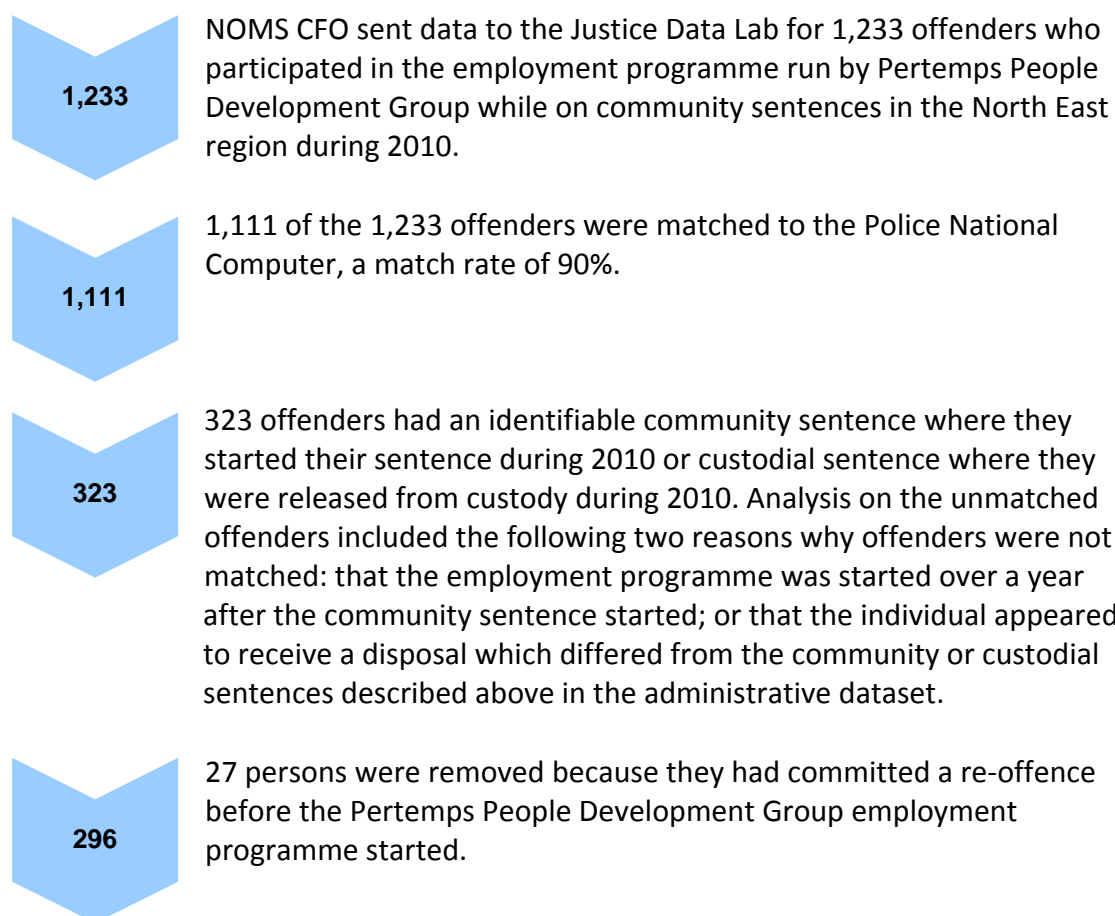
1,233

NOMS CFO sent data to the Justice Data Lab for 1,233 offenders who participated in the employment programme run by Pertemps People Development Group while on community sentences in the North East region during 2010.

1,111

1,111 of the 1,233 offenders were matched to the Police National Computer, a match rate of 90%.

323

323 offenders had an identifiable community sentence where they started their sentence during 2010 or custodial sentence where they were released from custody during 2010. Analysis on the unmatched offenders included the following two reasons why offenders were not matched: that the employment programme was started over a year after the community sentence started; or that the individual appeared to receive a disposal which differed from the community or custodial sentences described above in the administrative dataset.

296

27 persons were removed because they had committed a re-offence before the Pertemps People Development Group employment programme started.